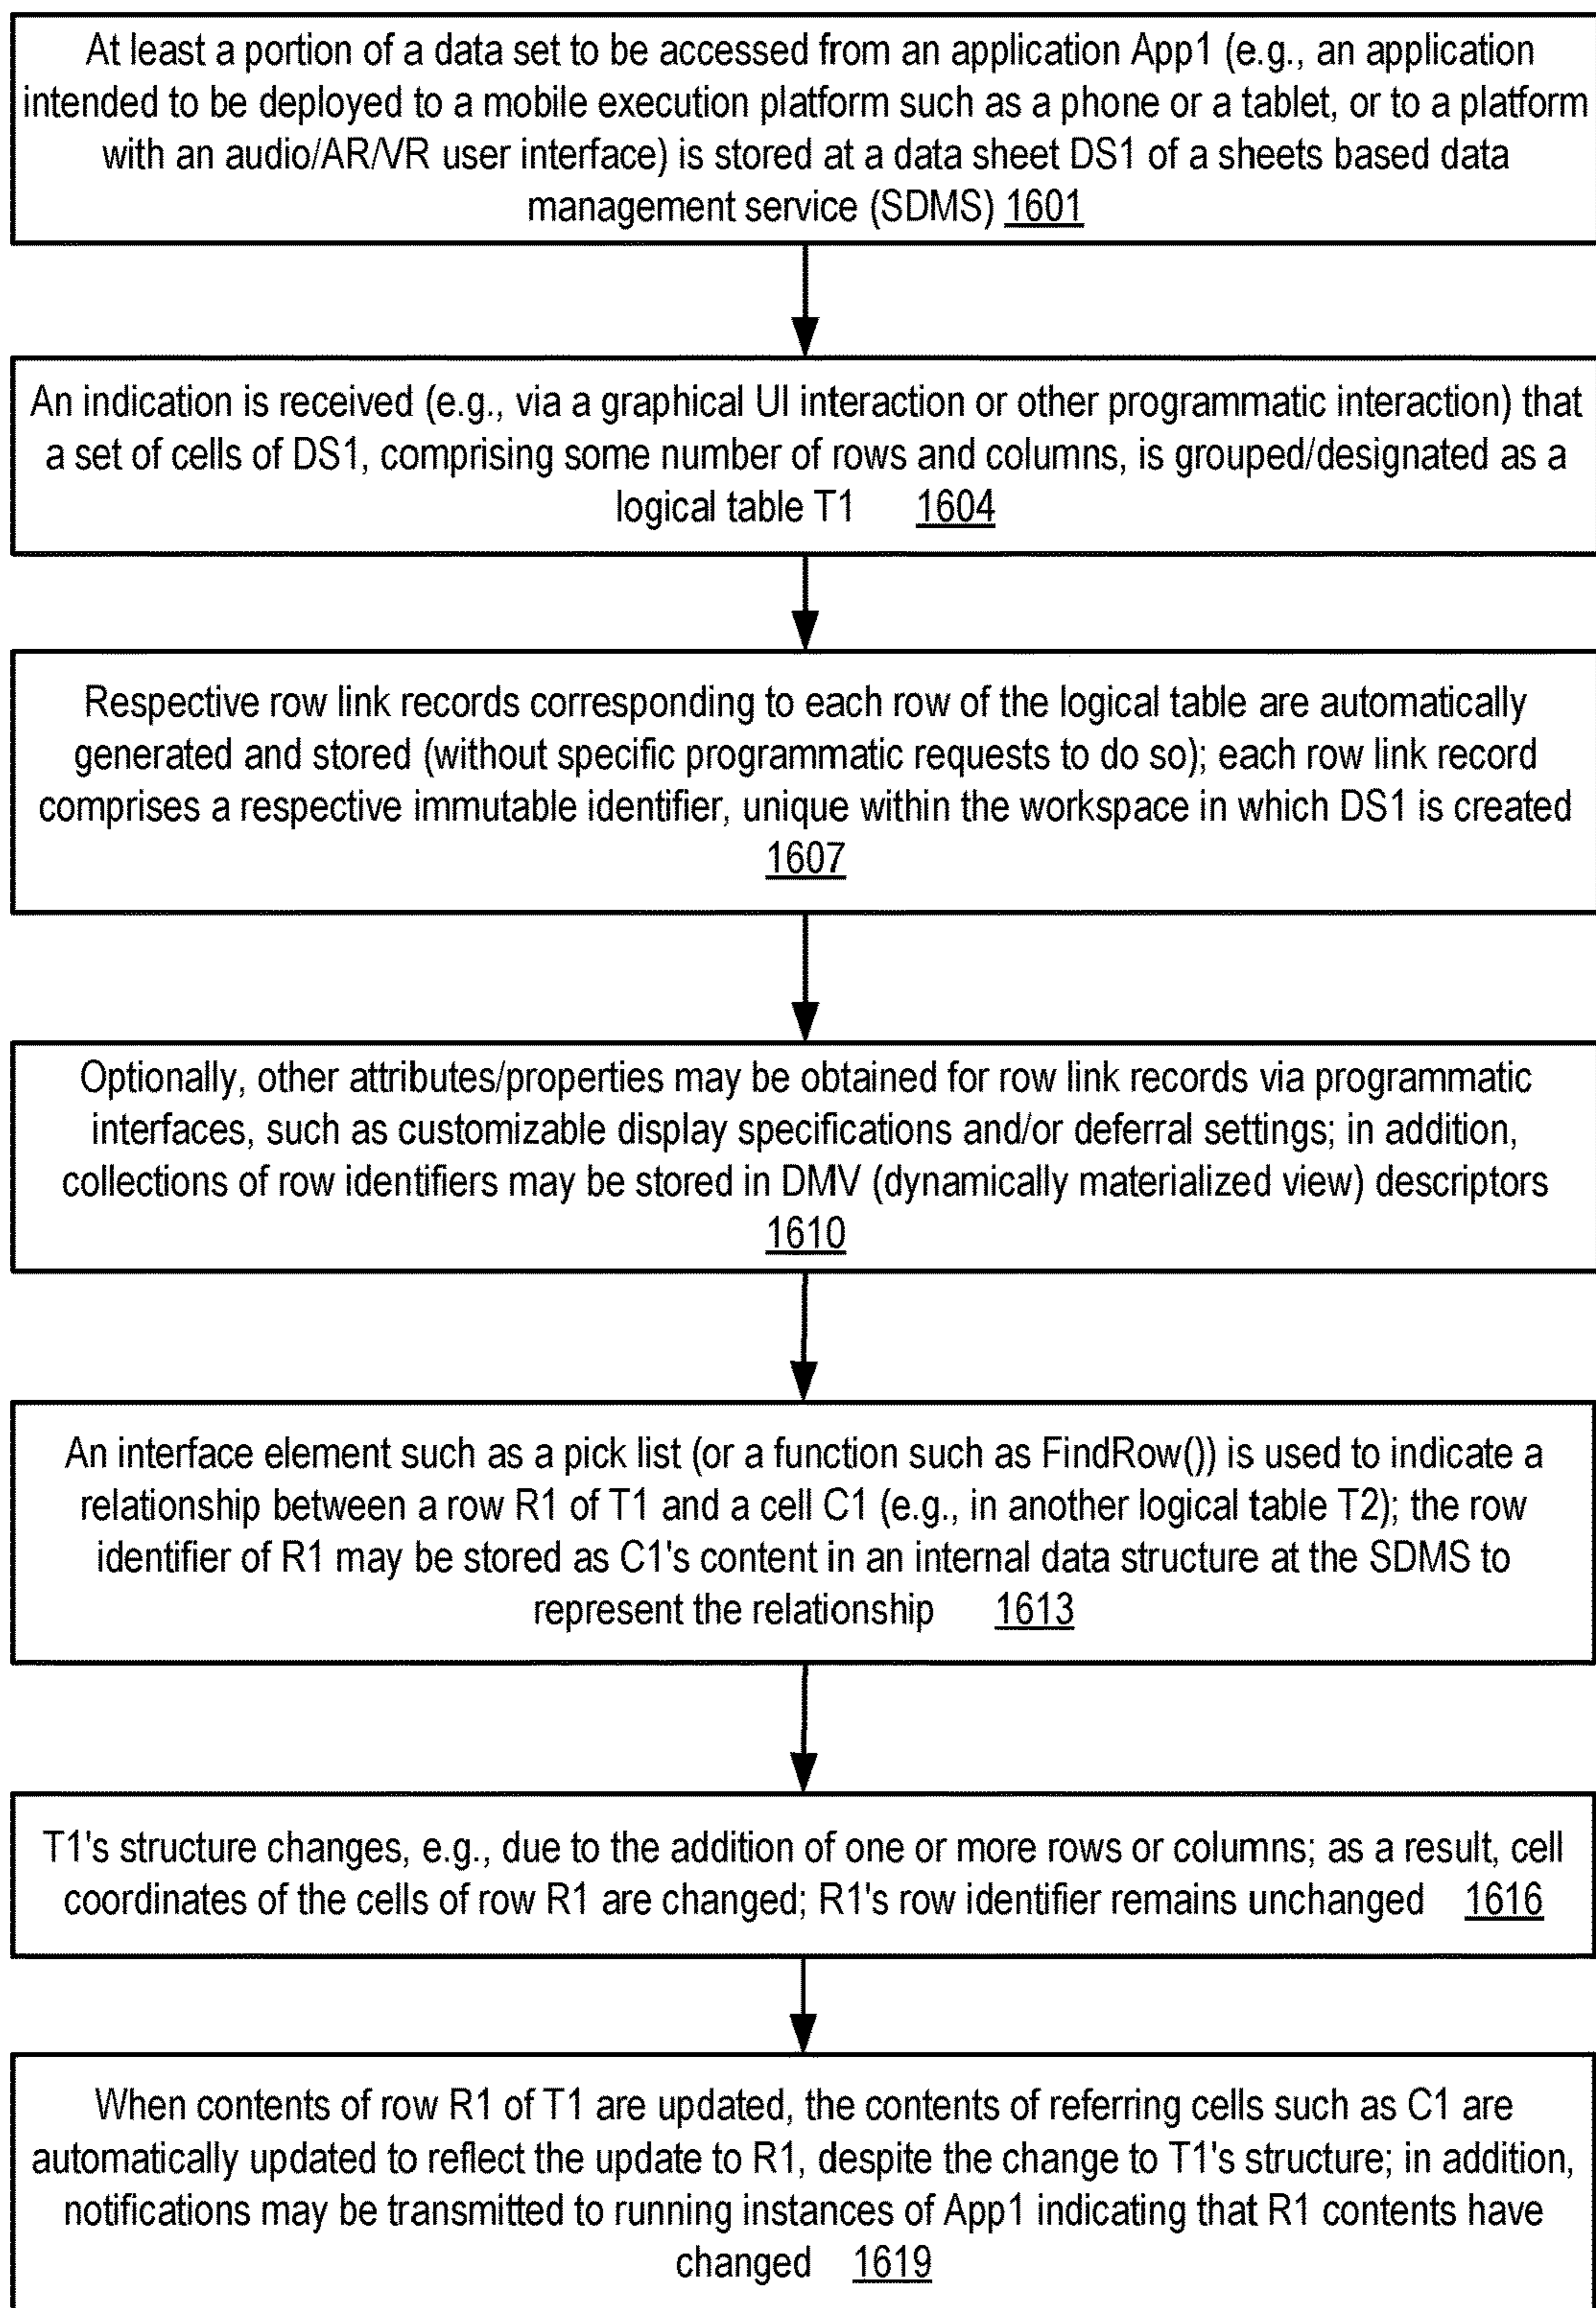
At least a portion of a data set to be accessed from an application App1 (e.g., an application intended to be deployed to a mobile execution platform such as a phone or a tablet, or to a platform with an audio/AR/VR user interface) is stored at a data sheet DS1 of a sheets based data management service (SDMS) 1601

An indication is received (e.g., via a graphical UI interaction or other programmatic interaction) that a set of cells of DS1, comprising some number of rows and columns, is grouped/designated as a logical table T1 1604

Respective row link records corresponding to each row of the logical table are automatically generated and stored (without specific programmatic requests to do so); each row link record comprises a respective immutable identifier, unique within the workspace in which DS1 is created 1607

Optionally, other attributes/properties may be obtained for row link records via programmatic interfaces, such as customizable display specifications and/or deferral settings; in addition, collections of row identifiers may be stored in DMV (dynamically materialized view) descriptors 1610

An interface element such as a pick list (or a function such as FindRow()) is used to indicate a relationship between a row R1 of T1 and a cell C1 (e.g., in another logical table T2); the row identifier of R1 may be stored as C1's content in an internal data structure at the SDMS to represent the relationship 1613

T1's structure changes, e.g., due to the addition of one or more rows or columns; as a result, cell coordinates of the cells of row R1 are changed; R1's row identifier remains unchanged 1616

When contents of row R1 of T1 are updated, the contents of referring cells such as C1 are automatically updated to reflect the update to R1, despite the change to T1's structure; in addition, notifications may be transmitted to running instances of App1 indicating that R1 contents have changed 1619